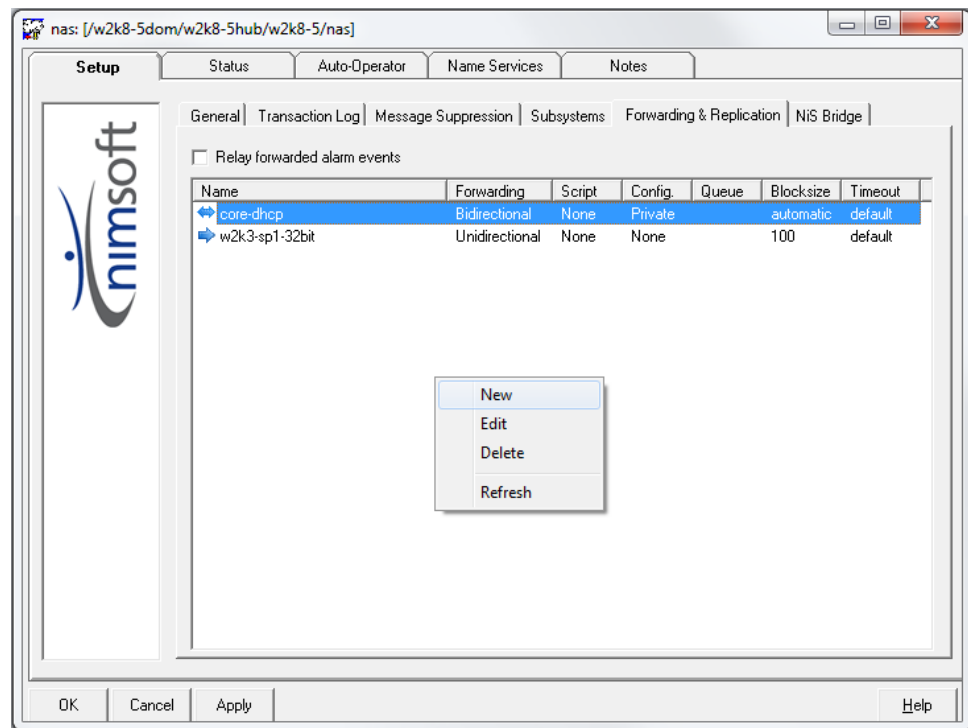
nas: [/w2k8-5dom/w2k8-5hub/w2k8-5/nas]

Setup | Status | Auto-Operator | Name Services | Notes

nimsoft

General | Transaction Log | Message Suppression | Subsystems | Forwarding & Replication | NiS Bridge

Relay forwarded alarm events

| Name | Forwarding | Script | Config. | Queue | Blocksize | Timeout |
|---|---|---|---|---|---|---|
| core-dhcp | Bidirectional | None | Private | | automatic | default |
| w2k3-sp1-32bit | Unidirectional | None | None | | 100 | default |

New
Edit
Delete
Refresh

OK | Cancel | Apply | Help